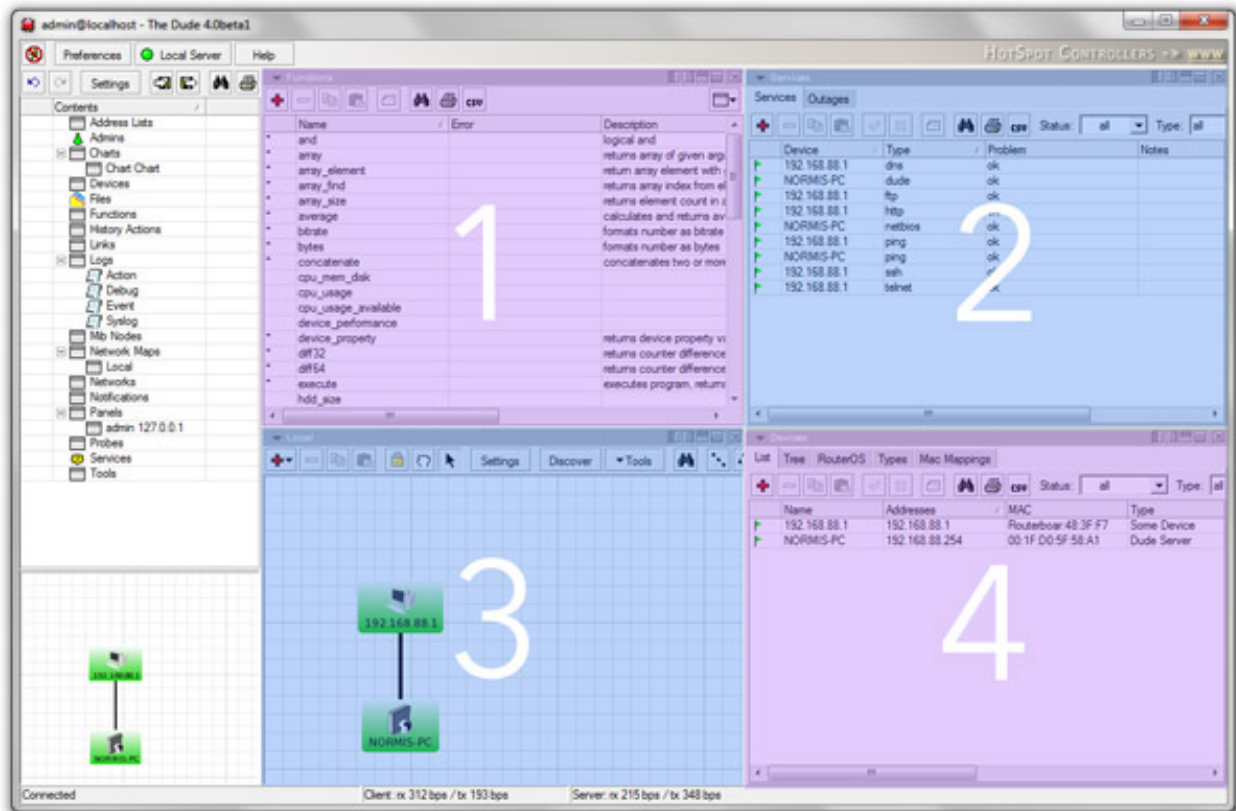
admin@localhost - The Dude 4.0beta1

Preferences | Local Server | Help

HotSpot Controllers -> www

Settings

Contents
Address Lists
Admins
Charts
Chat Chart
Devices
Files
Functions
History Actions
Links
Logs
Action
Debug
Event
Syslog
Mib Nodes
Network Maps
Local
Networks
Notifications
Panels
admin 127.0.0.1
Probes
Services
Tools

Functions

csv

| Name | Error | Description |
|---|---|---|
| and | | logical and |
| array | | returns array of given argu |
| array_element | | return array element with |
| array_find | | returns array index from el |
| array_size | | returns element count in a |
| average | | calculates and returns av |
| bitrate | | formats number as bitrate |
| bytes | | formats number as bytes |
| concatenate | | concatenates two or more |
| cpu_mem_disk | | |
| cpu_usage | | |
| cpu_usage_available | | |
| device_performance | | |
| device_property | | returns device property v |
| diff32 | | returns counter difference |
| diff64 | | returns counter difference |
| execute | | executes program, returns |
| hdd_size | | |

1

Services

Services | Outages

csv Status: all Type: all

| Device | Type | Problem | Notes |
|---|---|---|---|
| 192.168.88.1 | dns | ok | |
| NORMIS-PC | dude | ok | |
| 192.168.88.1 | ftp | ok | |
| 192.168.88.1 | http | ok | |
| NORMIS-PC | netbios | ok | |
| 192.168.88.1 | ping | ok | |
| NORMIS-PC | ping | ok | |
| 192.168.88.1 | ssh | ok | |
| 192.168.88.1 | telnet | ok | |

2

Local

Settings | Discover | Tools

192.168.88.1
NORMIS-PC

3

Devices

List | Tree | RouterOS | Types | Mac Mappings

csv Status: all Type: all

| Name | Addresses | MAC | Type |
|---|---|---|---|
| 192.168.88.1 | 192.168.88.1 | Routerboar:48:3F:F7 | Some Device |
| NORMIS-PC | 192.168.88.254 | 00:1F:D0:5F:58:A1 | Dude Server |

4

192.168.88.1
NORMIS-PC

Connected | Client: rx 312 bps / tx 193 bps | Server: rx 215 bps / tx 348 bps